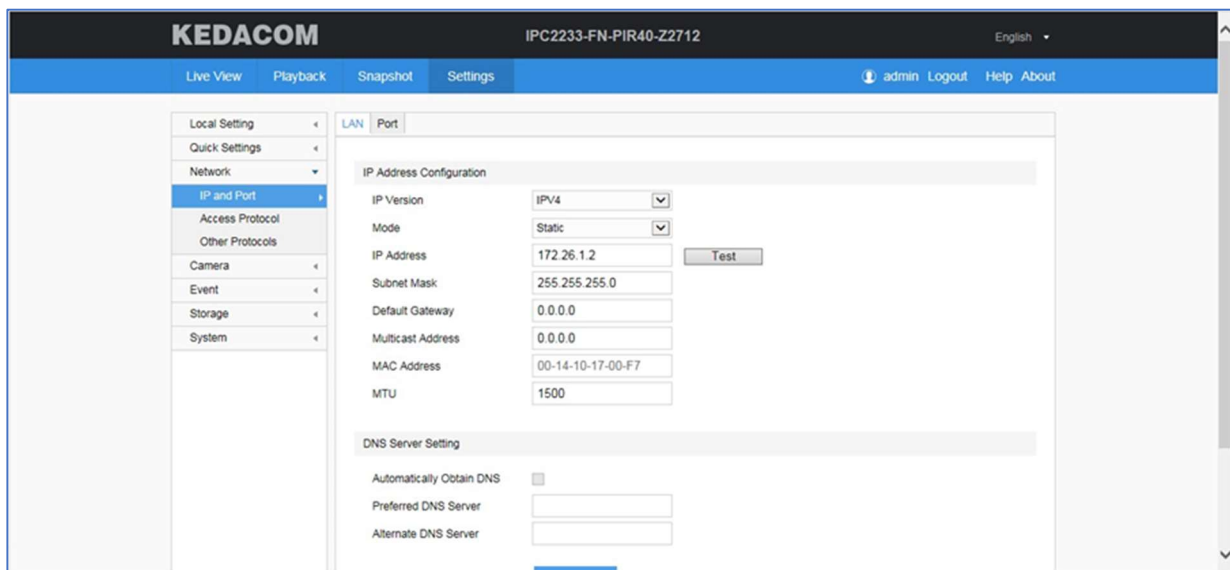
KEDACOM

IPC2233-FN-PIR40-Z2712

English

Live View Playback Snapshot Settings

admin Logout Help About

Local Setting
Quick Settings
Network
IP and Port
Access Protocol
Other Protocols
Camera
Event
Storage
System

LAN Port

IP Address Configuration

IP Version IPV4
Mode Static
IP Address 172.26.1.2 Test
Subnet Mask 255.255.255.0
Default Gateway 0.0.0.0
Multicast Address 0.0.0.0
MAC Address 00-14-10-17-00-F7
MTU 1500

DNS Server Setting

Automatically Obtain DNS
Preferred DNS Server
Alternate DNS Server